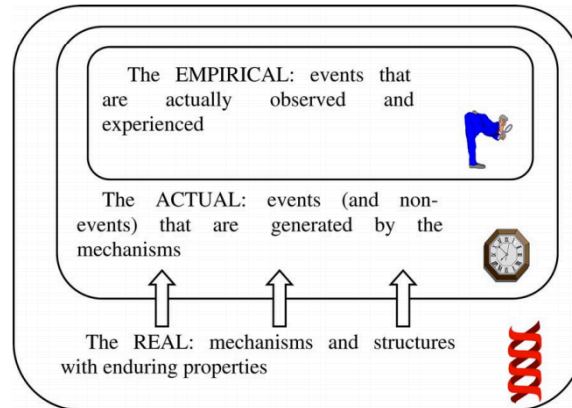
The EMPIRICAL: events that are actually observed and experienced

The ACTUAL: events (and non-events) that are generated by the mechanisms

The REAL: mechanisms and structures with enduring properties